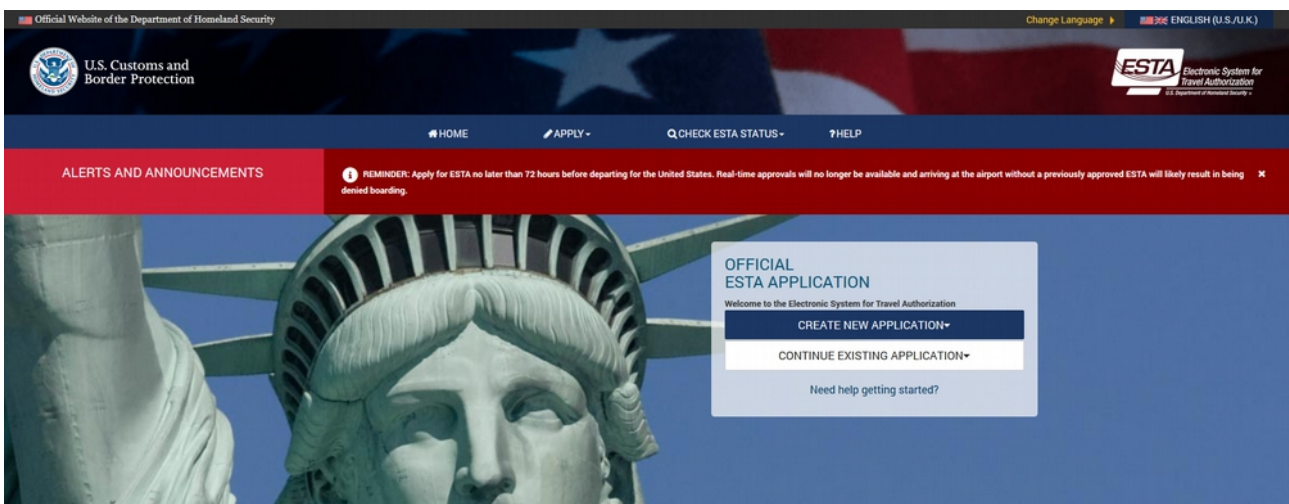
Official Website of the Department of Homeland Security

Change Language ▸ ENGLISH (U.S./U.K.)

U.S. Customs and Border Protection

ESTA Electronic System for Travel Authorization
U.S. Department of Homeland Security

HOME APPLY CHECK ESTA STATUS ?HELP

ALERTS AND ANNOUNCEMENTS

REMINDER: Apply for ESTA no later than 72 hours before departing for the United States. Real-time approvals will no longer be available and arriving at the airport without a previously approved ESTA will likely result in being denied boarding.

OFFICIAL
ESTA APPLICATION

Welcome to the Electronic System for Travel Authorization

CREATE NEW APPLICATION

CONTINUE EXISTING APPLICATION

Need help getting started?